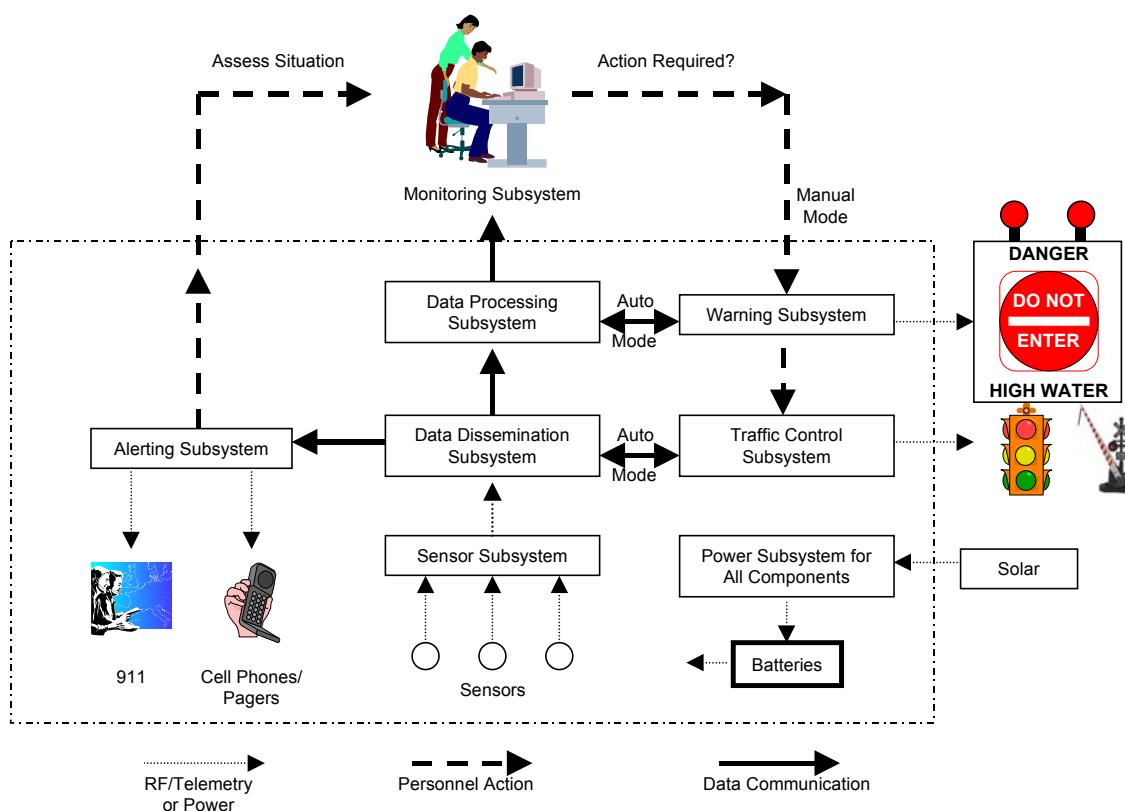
Assess Situation

Action Required?

Monitoring Subsystem

Manual Mode

DANGER

DO NOT ENTER

HIGH WATER

Data Processing Subsystem

Auto Mode

Warning Subsystem

Alerting Subsystem

Data Dissemination Subsystem

Auto Mode

Traffic Control Subsystem

Sensor Subsystem

Power Subsystem for All Components

Solar

Batteries

911

Cell Phones/ Pagers

Sensors

RF/Telemetry or Power

Personnel Action

Data Communication